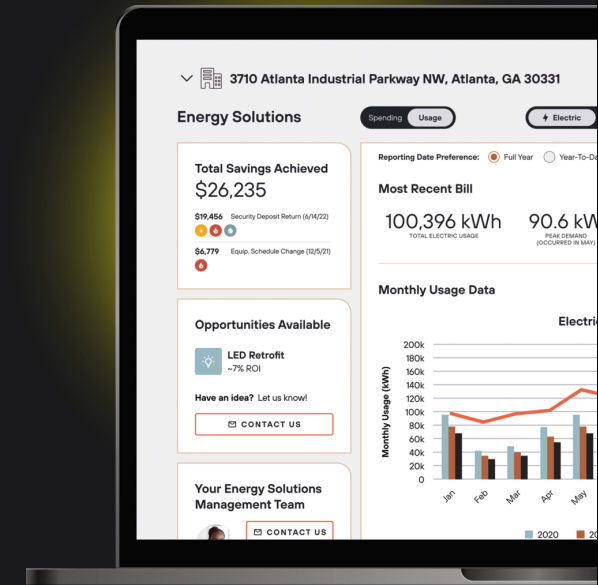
3710 Atlanta Industrial Parkway NW, Atlanta, GA 30331

Energy Solutions

Spending Usage

Electric

Total Savings Achieved
$26,235

$19,456 Security Deposit Return (6/14/22)

$6,779 Equip. Schedule Change (12/5/21)

Opportunities Available

LED Retrofit
~7% ROI

Have an idea? Let us know!

CONTACT US

Your Energy Solutions Management Team

CONTACT US

Reporting Date Preference: Full Year Year-To-Da

Most Recent Bill

100,396 kWh
TOTAL ELECTRIC USAGE

90.6 kW
PEAK DEMAND
(OCCURRED IN MAY)

Monthly Usage Data

Electric

Monthly Usage (kWh)

200k
180k
160k
140k
120k
100k
80k
60k
40k
20k
0

Jan Feb Mar Apr May

2020 20